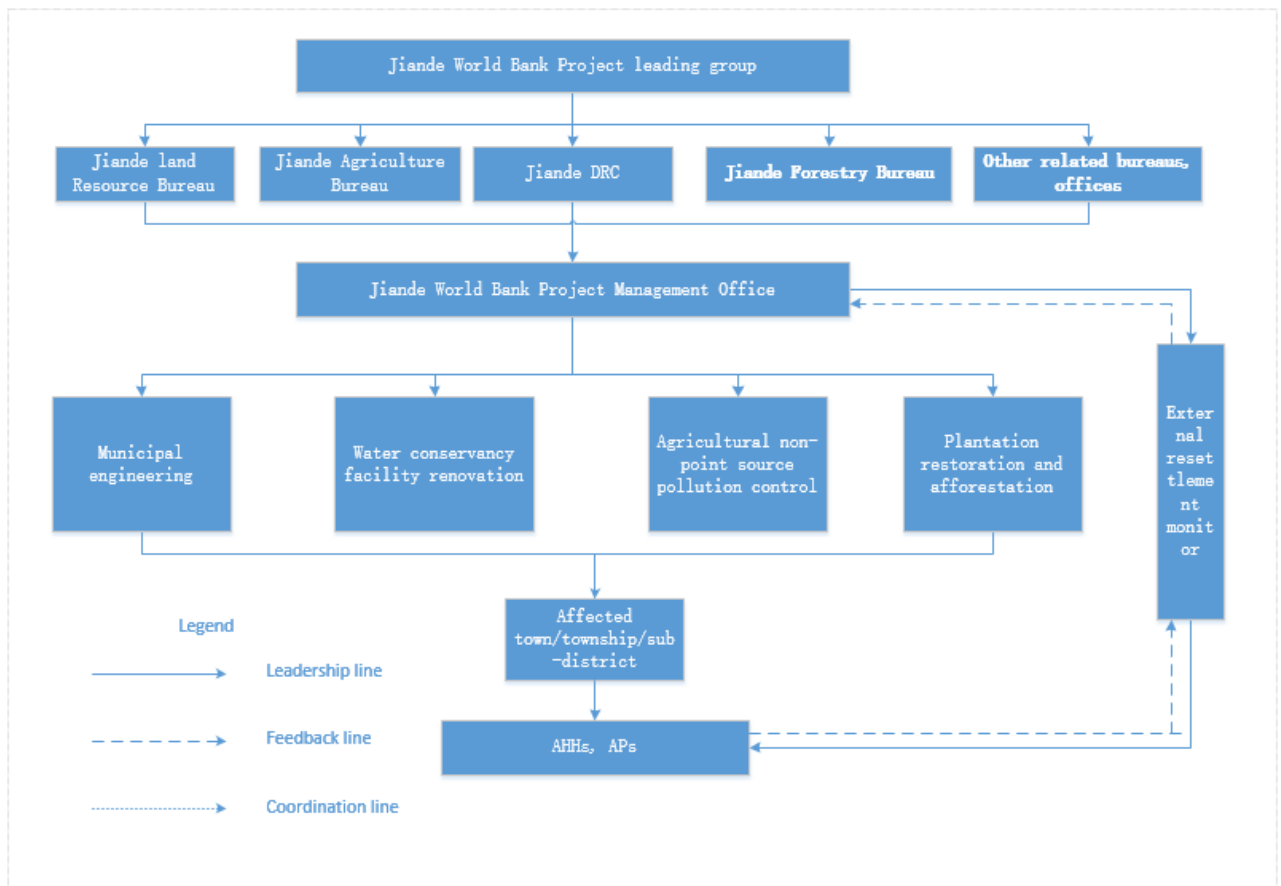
Jiande World Bank Project leading group

Jiande land Resource Bureau

Jiande Agriculture Bureau

Jiande DRC

Jiande Forestry Bureau

Other related bureaus, offices

Jiande World Bank Project Management Office

Municipal engineering

Water conservancy facility renovation

Agricultural non-point source pollution control

Plantation restoration and afforestation

External resettlement monitor

Affected town/township/sub-district

AHHs, APs

Legend

Leadership line

Feedback line

Coordination line